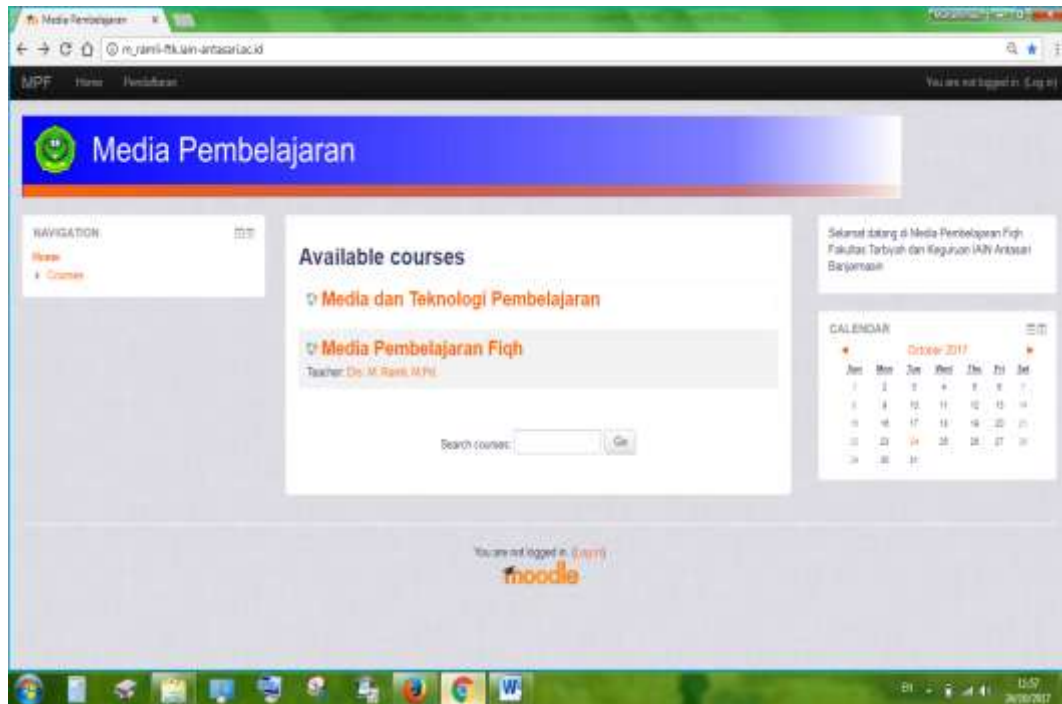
Media Pembelajaran ×

m_ramli-ftk.iain-antasari.ac.id

MPF Home Pembelajaran

You are not logged in. (Log in)

Media Pembelajaran

NAVIGATION
Home
Courses

Available courses

Media dan Teknologi Pembelajaran

Media Pembelajaran Fiqh
Teacher: Dr. M. Ramli, M.Pd.

Search courses: Go

Selamat datang di Media Pembelajaran Fiqh Fakultas Tarbiyah dan Keguruan IAIN Antasari Banjarmasin

CALENDAR
October 2017

| Sun | Mon | Tue | Wed | Thu | Fri | Sat |
|---|---|---|---|---|---|---|
| 1 | 2 | 3 | 4 | 5 | 6 | 7 |
| 8 | 9 | 10 | 11 | 12 | 13 | 14 |
| 15 | 16 | 17 | 18 | 19 | 20 | 21 |
| 22 | 23 | 24 | 25 | 26 | 27 | 28 |
| 29 | 30 | 31 | | | | |

You are not logged in. (Log in)
moodle

13:57
26/10/2017